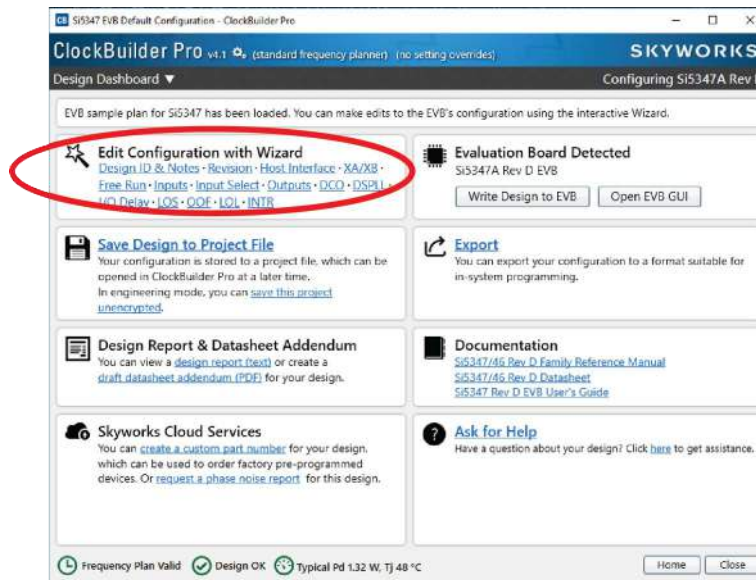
CB Si5347 EVB Default Configuration - ClockBuilder Pro

ClockBuilder Pro v4.1 (standard frequency planner) (no setting overrides)

SKYWORKS

Design Dashboard ▼

Configuring Si5347A Rev

EVB sample plan for Si5347 has been loaded. You can make edits to the EVB's configuration using the interactive Wizard.

Edit Configuration with Wizard
Design ID & Notes · Revision · Host Interface · XA/XB · Free Run · Inputs · Input Select · Outputs · DCO · DSPLL · I/O Delay · LOS · OOF · LOL · INTR

Evaluation Board Detected
Si5347A Rev D EVB

Write Design to EVB

Open EVB GUI

Save Design to Project File
Your configuration is stored to a project file, which can be opened in ClockBuilder Pro at a later time.
In engineering mode, you can save this project unencrypted.

Export
You can export your configuration to a format suitable for in-system programming.

Design Report & Datasheet Addendum
You can view a design report (text) or create a draft datasheet addendum (PDF) for your design.

Documentation
Si5347/46 Rev D Family Reference Manual
Si5347/46 Rev D Datasheet
Si5347 Rev D EVB User's Guide

Skyworks Cloud Services
You can create a custom part number for your design, which can be used to order factory pre-programmed devices. Or request a phase noise report for this design.

Ask for Help
Have a question about your design? Click here to get assistance.

Frequency Plan Valid

Design OK

Typical Pd 1.32 W, Tj 48 °C

Home

Close